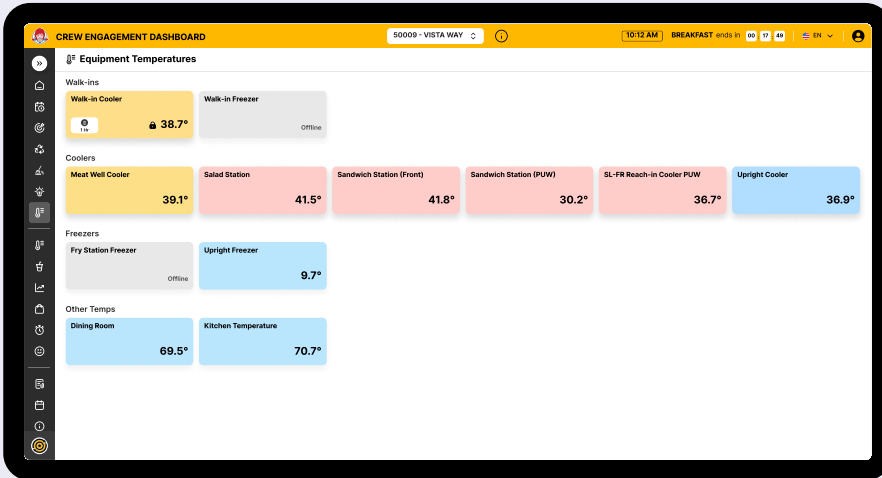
CREW ENGAGEMENT DASHBOARD

50009 - VISTA WAY

10:12 AM BREAKFAST ends in 00 17 49

EN

Equipment Temperatures

Walk-ins

Walk-in Cooler
1 hr
38.7°

Walk-in Freezer
Offline

Coolers

Meat Well Cooler
39.1°

Salad Station
41.5°

Sandwich Station (Front)
41.8°

Sandwich Station (PUW)
30.2°

SL-FR Reach-in Cooler PUW
36.7°

Upright Cooler
36.9°

Freezers

Fry Station Freezer
Offline

Upright Freezer
9.7°

Other Temps

Dining Room
69.5°

Kitchen Temperature
70.7°